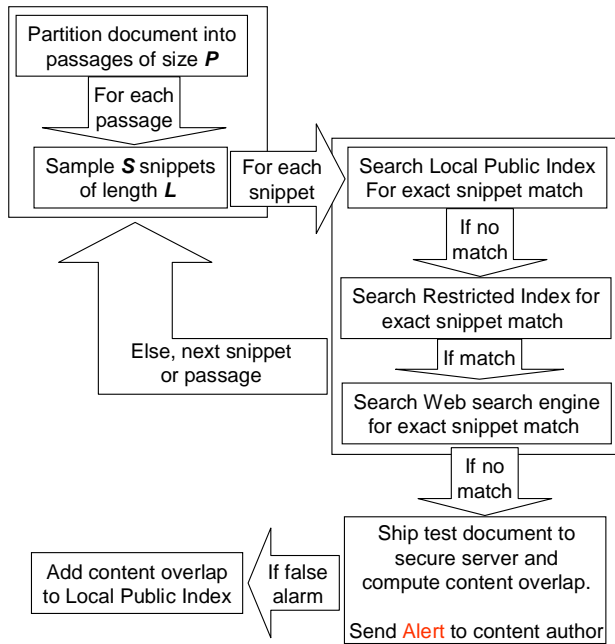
Partition document into passages of size ***P***

For each passage

Sample ***S*** snippets of length ***L***

For each snippet

Search Local Public Index For exact snippet match

If no match

Search Restricted Index for exact snippet match

If match

Search Web search engine for exact snippet match

Else, next snippet or passage

If no match

Ship test document to secure server and compute content overlap.

Send Alert to content author

If false alarm

Add content overlap to Local Public Index